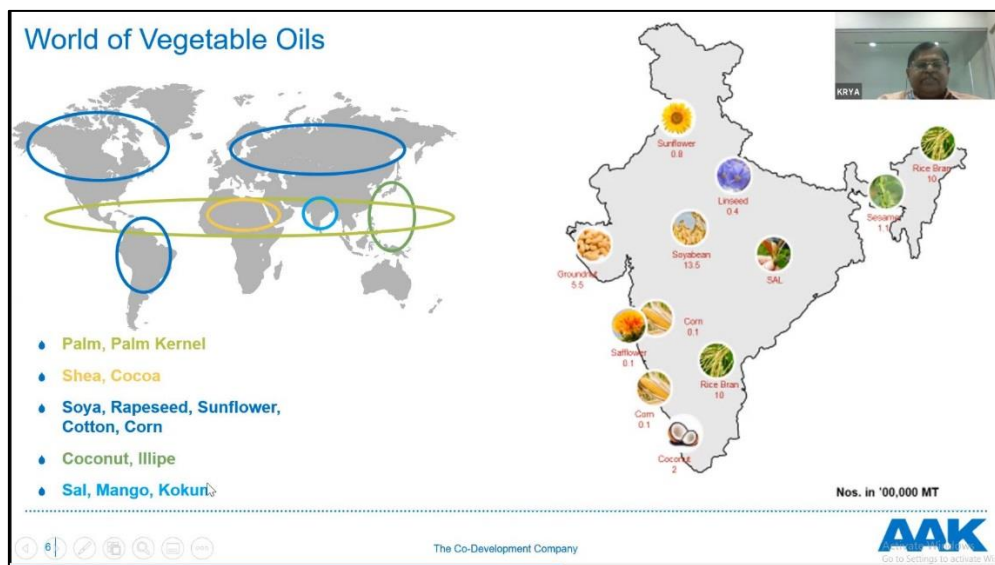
World of Vegetable Oils

KRYA

- Palm, Palm Kernel
- Shea, Cocoa
- Soya, Rapeseed, Sunflower, Cotton, Corn
- Coconut, Illipe
- Sal, Mango, Kokum

Sunflower 0.8

Linseed 0.4

Rice Bran 10

Sesame 1.1

Groundnut 5.5

Soyabean 13.5

SAL

Corn 0.1

Safflower 0.1

Rice Bran 10

Corn 0.1

Coconut 2

Nos. in '00,000 MT

6

The Co-Development Company

AAK

Go to Settings to activate Wi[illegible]